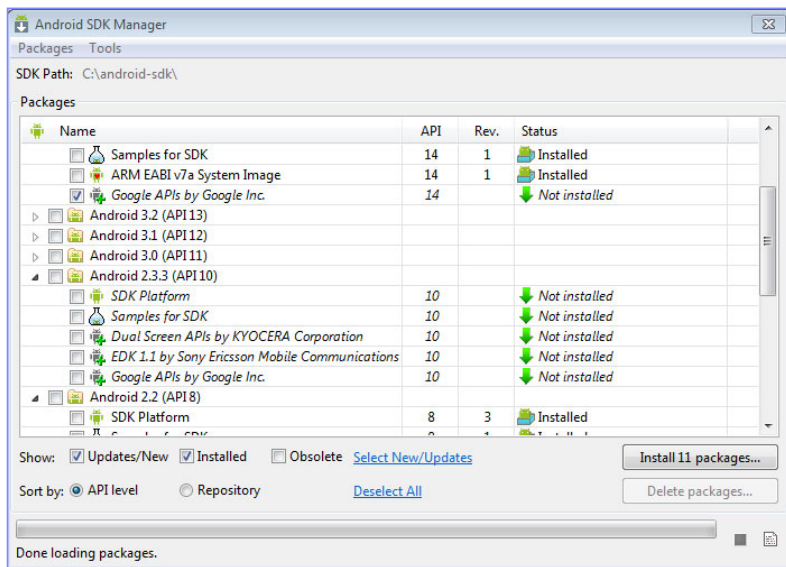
Android SDK Manager

Packages Tools

SDK Path: C:\android-sdk\

Packages

| Name | API | Rev. | Status |
|---|---|---|---|
| Samples for SDK | 14 | 1 | Installed |
| ARM EABI v7a System Image | 14 | 1 | Installed |
| Google APIs by Google Inc. | 14 | | Not installed |
| Android 3.2 (API 13) | | | |
| Android 3.1 (API 12) | | | |
| Android 3.0 (API 11) | | | |
| Android 2.3.3 (API 10) | | | |
| SDK Platform | 10 | | Not installed |
| Samples for SDK | 10 | | Not installed |
| Dual Screen APIs by KYOCERA Corporation | 10 | | Not installed |
| EDK 1.1 by Sony Ericsson Mobile Communications | 10 | | Not installed |
| Google APIs by Google Inc. | 10 | | Not installed |
| Android 2.2 (API 8) | | | |
| SDK Platform | 8 | 3 | Installed |
| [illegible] | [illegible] | 1 | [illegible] |

Show: Updates/New Installed Obsolete Select New/Updates Install 11 packages...

Sort by: API level Repository Deselect All Delete packages...

Done loading packages.